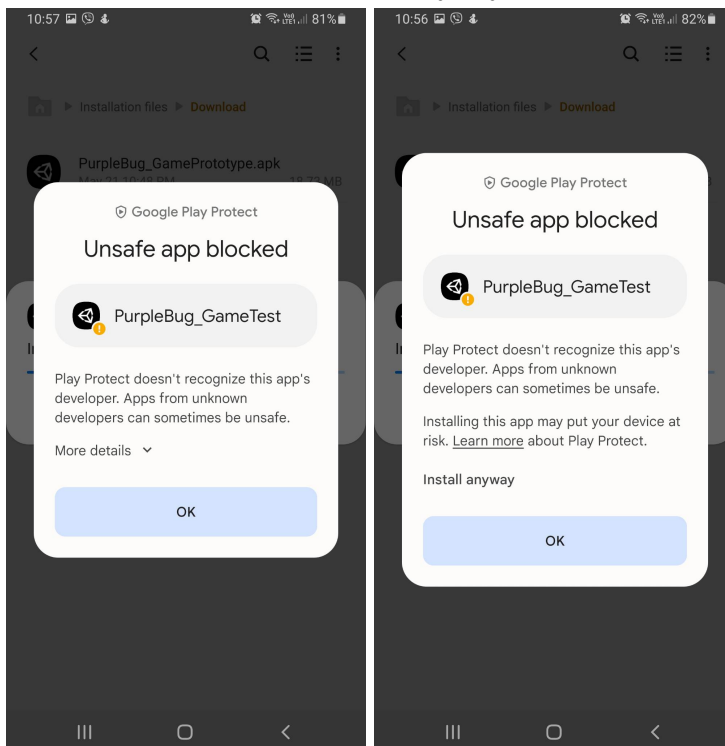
10:57 81%

Installation files ▸ Download

PurpleBug_GamePrototype.apk
May 21 10:48 PM 18.73 MB

Google Play Protect

Unsafe app blocked

PurpleBug_GameTest

Play Protect doesn't recognize this app's developer. Apps from unknown developers can sometimes be unsafe.

More details

OK

10:56 82%

Installation files ▸ Download

Google Play Protect

Unsafe app blocked

PurpleBug_GameTest

Play Protect doesn't recognize this app's developer. Apps from unknown developers can sometimes be unsafe.

Installing this app may put your device at risk. Learn more about Play Protect.

Install anyway

OK